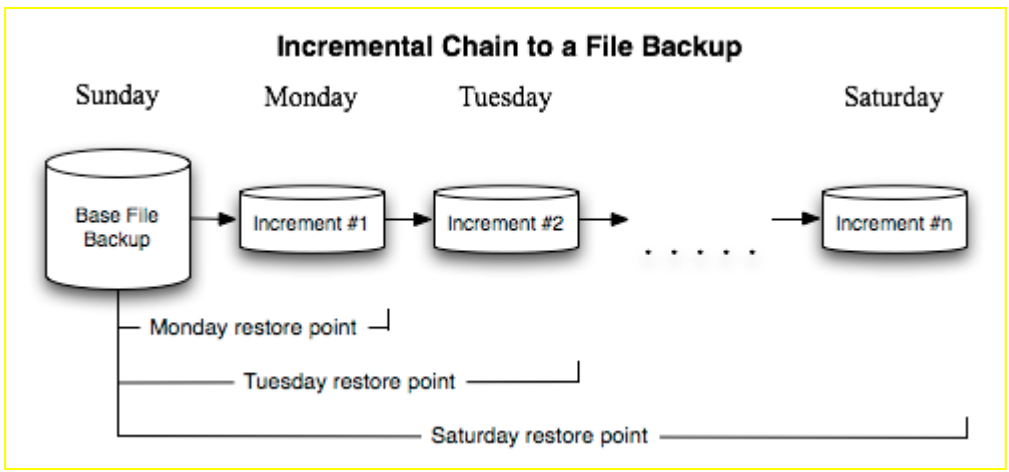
Incremental Chain to a File Backup

Sunday

Monday

Tuesday

Saturday

Base File Backup

Increment #1

Increment #2

. . . . .

Increment #n

Monday restore point

Tuesday restore point

Saturday restore point